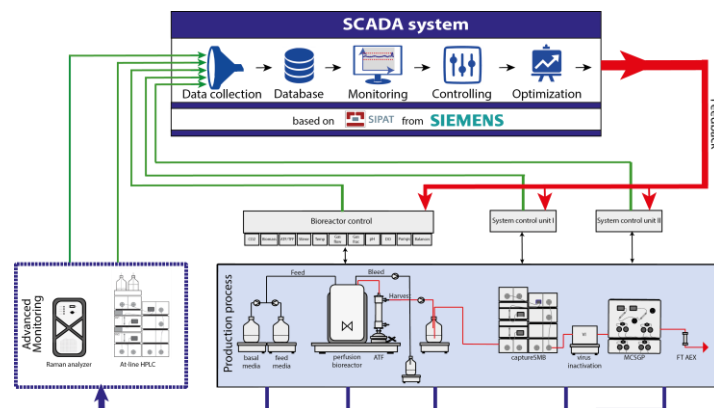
SCADA system

Data collection

Database

Monitoring

Controlling

Optimization

based on SIPAT from SIEMENS

Feedback

Bioreactor control

System control unit I

System control unit II

Advanced Monitoring

Raman analyzer

At-line HPLC

Production process

Feed

Bleed

Harvest

basal media

feed media

perfusion bioreactor

ATF

captureSMB

virus inactivation

MCSGP

FT AEX